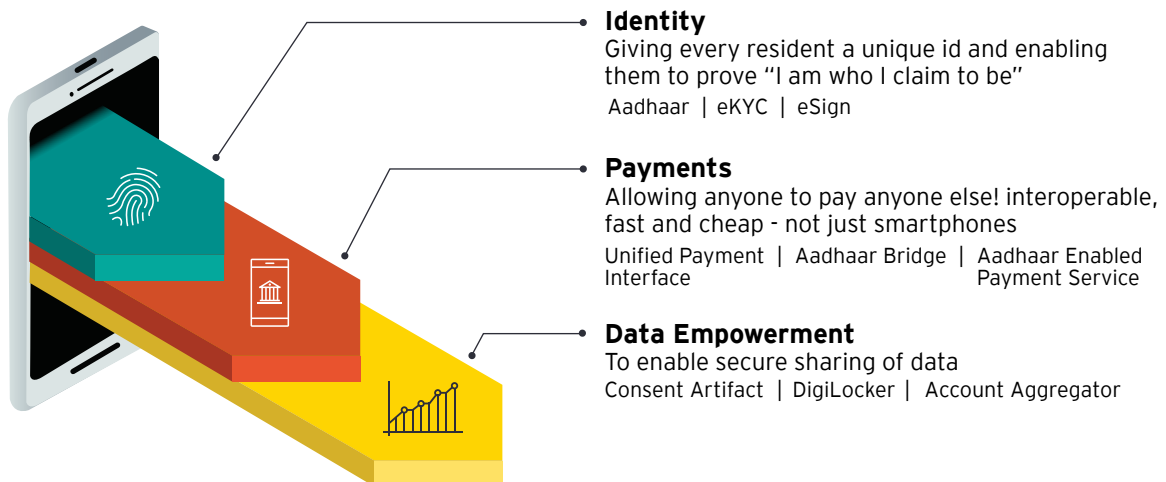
**Identity**
Giving every resident a unique id and enabling them to prove "I am who I claim to be"
Aadhaar | eKYC | eSign

**Payments**
Allowing anyone to pay anyone else! interoperable, fast and cheap - not just smartphones
Unified Payment Interface | Aadhaar Bridge | Aadhaar Enabled Payment Service

**Data Empowerment**
To enable secure sharing of data
Consent Artifact | DigiLocker | Account Aggregator